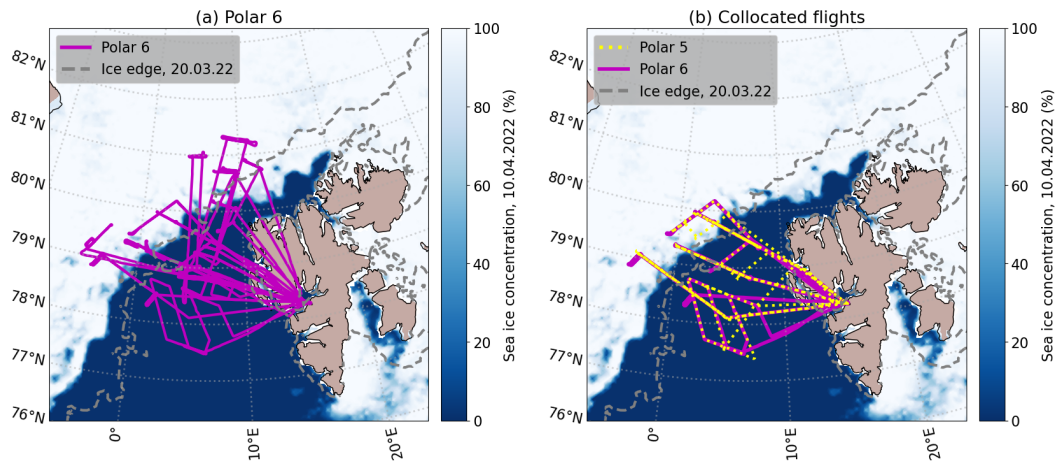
(a) Polar 6

Polar 6
Ice edge, 20.03.22

82°N
81°N
80°N
79°N
78°N
77°N
76°N
0°
10°E
20°E

Sea ice concentration, 10.04.2022 (%)
100
80
60
40
20
0

(b) Collocated flights

Polar 5
Polar 6
Ice edge, 20.03.22

82°N
81°N
80°N
79°N
78°N
77°N
76°N
0°
10°E
20°E

Sea ice concentration, 10.04.2022 (%)
100
80
60
40
20
0